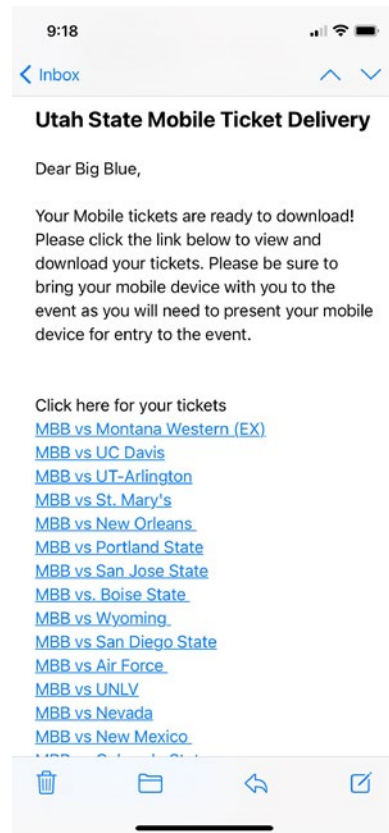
9:18

Inbox

Utah State Mobile Ticket Delivery

Dear Big Blue,

Your Mobile tickets are ready to download! Please click the link below to view and download your tickets. Please be sure to bring your mobile device with you to the event as you will need to present your mobile device for entry to the event.

Click here for your tickets
MBB vs Montana Western (EX)
MBB vs UC Davis
MBB vs UT-Arlington
MBB vs St. Mary's
MBB vs New Orleans
MBB vs Portland State
MBB vs San Jose State
MBB vs. Boise State
MBB vs Wyoming
MBB vs San Diego State
MBB vs Air Force
MBB vs UNLV
MBB vs Nevada
MBB vs New Mexico
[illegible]